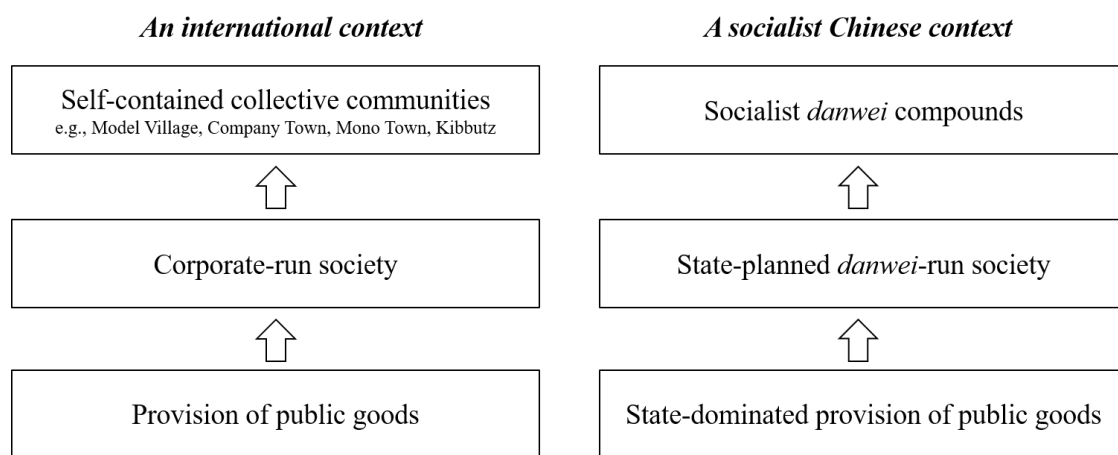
An international context

Self-contained collective communities
e.g., Model Village, Company Town, Mono Town, Kibbutz

Corporate-run society

Provision of public goods

A socialist Chinese context

Socialist danwei compounds

State-planned danwei-run society

State-dominated provision of public goods